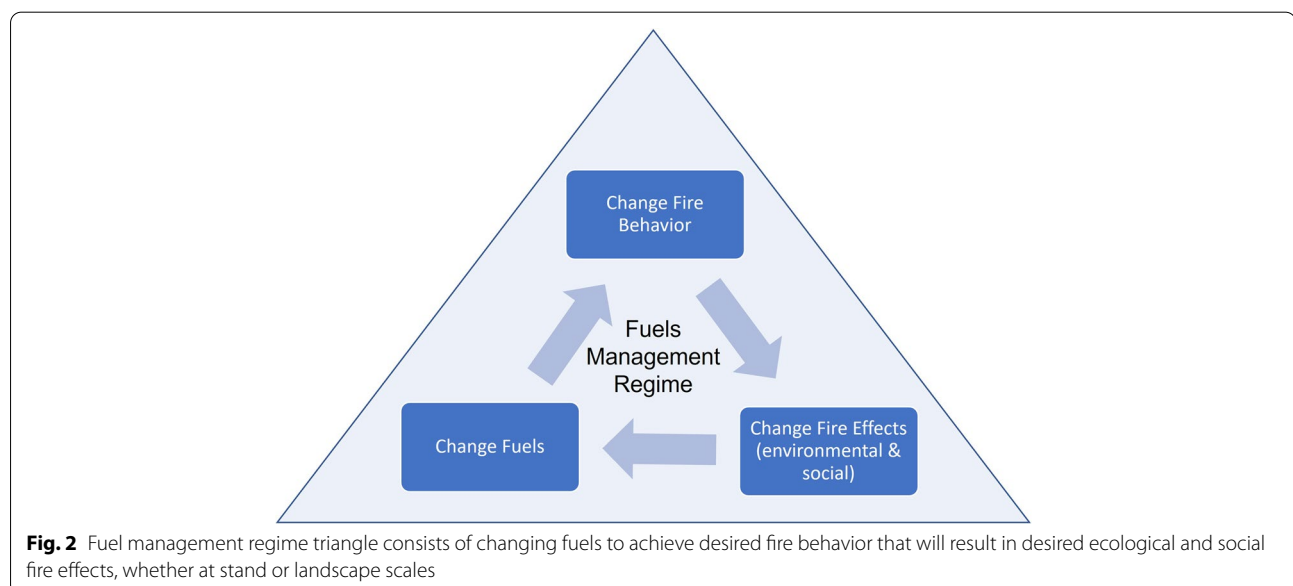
Change Fire Behavior

Fuels Management Regime

Change Fuels

Change Fire Effects (environmental & social)

**Fig. 2** Fuel management regime triangle consists of changing fuels to achieve desired fire behavior that will result in desired ecological and social fire effects, whether at stand or landscape scales